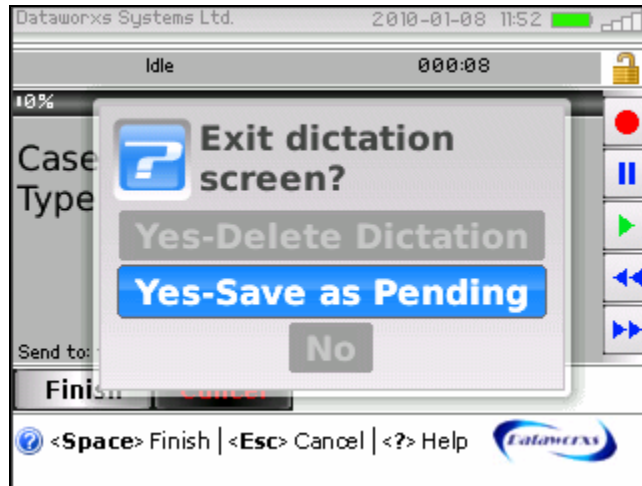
Dataworxs Systems Ltd. 2010-01-08 11:52

Idle 000:08

10%

Case
Type

Exit dictation screen?

Yes-Delete Dictation

Yes-Save as Pending

No

Send to:

Finish Cancel

<Space> Finish | <Esc> Cancel | <?> Help

Dataworxs